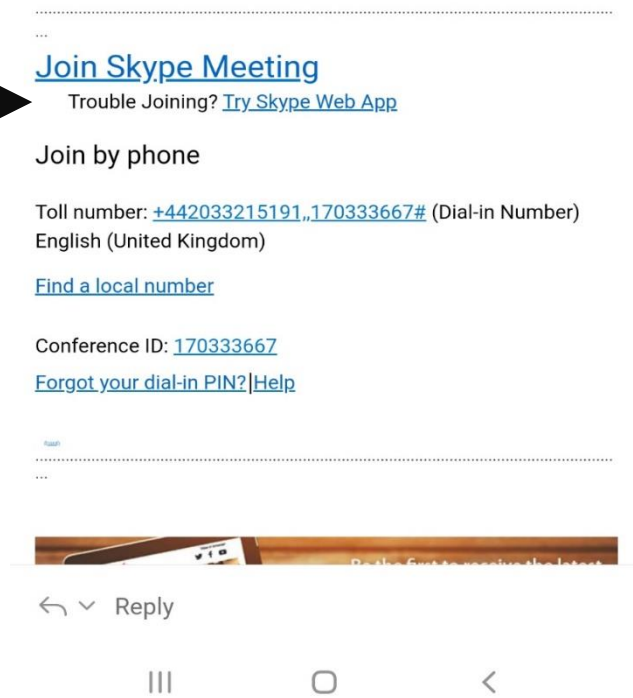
...
Join Skype Meeting
Trouble Joining? Try Skype Web App

Join by phone

Toll number: +442033215191,,170333667# (Dial-in Number) English (United Kingdom)

Find a local number

Conference ID: 170333667

Forgot your dial-in PIN?|Help

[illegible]

...

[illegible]

Reply